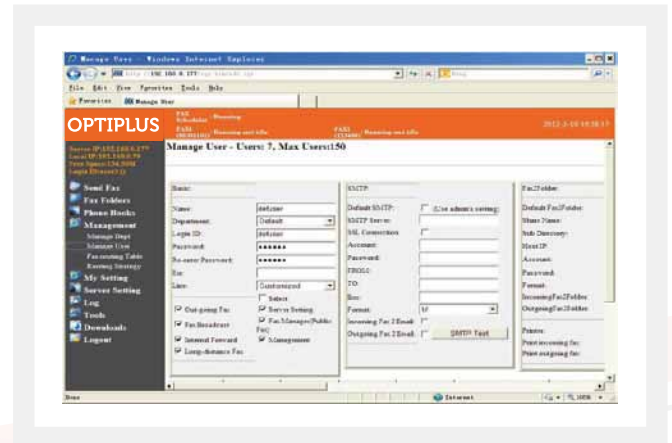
Manage User - Windows Internet Explorer
http://192.168.0.177/
File Edit View Favorites Tools Help
Favorites Manage User
OPTIPLUS
FAX Scheduler Running
Fxs1 Running and idle
FAX2 Running and idle
2012-3-16 10:38:17
Server IP:192.168.0.177
Local IP:192.168.0.79
Free Space:136.90M
Login:Director(1)
Send Fax
Fax Folders
Phone Books
Management
Manage Dept
Manage User
Fax routing Table
Routing Strategy
My Setting
Server Setting
Log
Tools
Downloads
Logout
Manage User - Users: 7, Max Users:150
Basic:
Name: default
Department: Default
Login ID: default
Password: ••••••
Re-enter Password: ••••••
Ext:
Line: Customized
Select
Out-going Fax
Fax Broadcast
Internal Forward
Long-distance Fax
Server Setting
Fax Manager(Public Fax)
Management
SMTP:
Default SMTP: Use admin's setting
SMTP Server:
SSL Connection
Account:
Password:
FROM:
TO:
Bcc:
Format:
Incoming Fax 2 Email:
Outgoing Fax 2 Email:
SMTP Test
Fax2Folder:
Default Fax2Folder:
Share Name:
Sub Directory:
Host IP:
Account:
Password:
Format:
IncomingFax2Folder:
OutgoingFax2Folder:
Printer:
Print incoming fax:
Print outgoing fax:
Done
Internet
100%